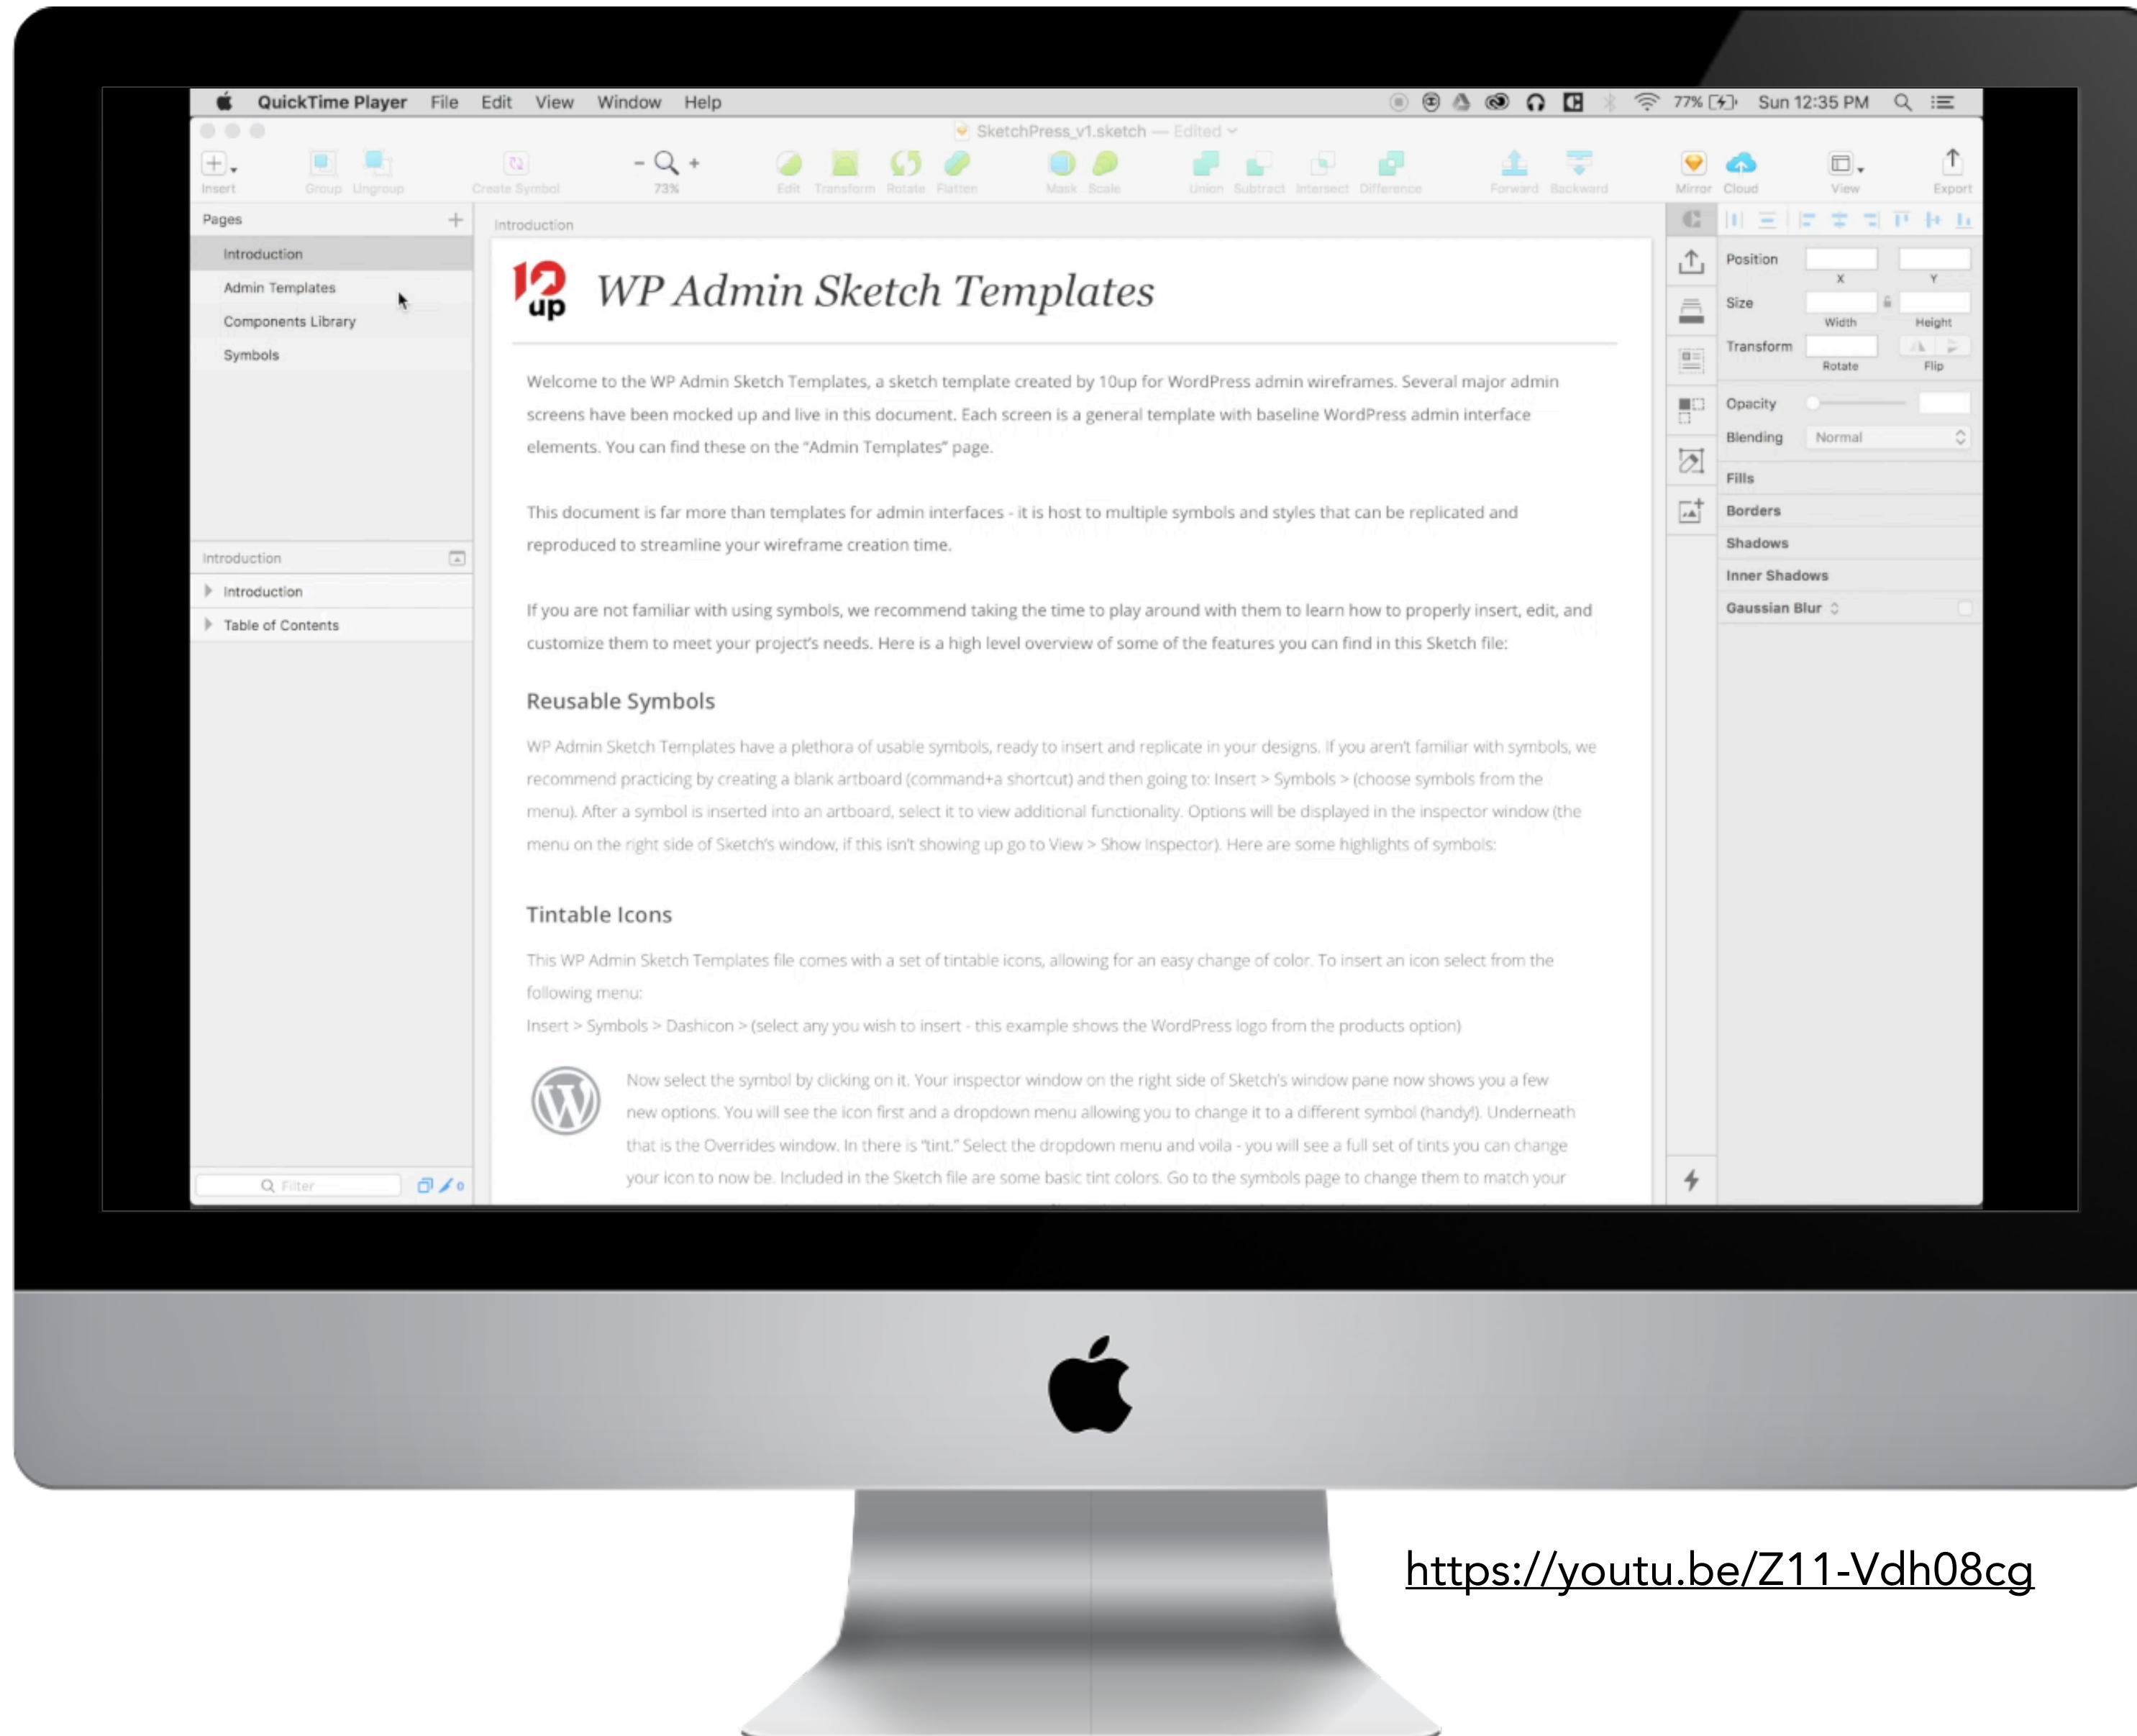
QuickTime Player File Edit View Window Help

77% Sun 12:35 PM

SketchPress_v1.sketch — Edited

Insert Group Ungroup Create Symbol - + 73% Edit Transform Rotate Flatten Mask Scale Union Subtract Intersect Difference Forward Backward Mirror Cloud View Export

Pages +

Introduction

Admin Templates

Components Library

Symbols

Introduction

Introduction

Table of Contents

Filter

Introduction

10up

WP Admin Sketch Templates

Welcome to the WP Admin Sketch Templates, a sketch template created by 10up for WordPress admin wireframes. Several major admin screens have been mocked up and live in this document. Each screen is a general template with baseline WordPress admin interface elements. You can find these on the "Admin Templates" page.

This document is far more than templates for admin interfaces - it is host to multiple symbols and styles that can be replicated and reproduced to streamline your wireframe creation time.

If you are not familiar with using symbols, we recommend taking the time to play around with them to learn how to properly insert, edit, and customize them to meet your project's needs. Here is a high level overview of some of the features you can find in this Sketch file:

Reusable Symbols

WP Admin Sketch Templates have a plethora of usable symbols, ready to insert and replicate in your designs. If you aren't familiar with symbols, we recommend practicing by creating a blank artboard (command+a shortcut) and then going to: Insert > Symbols > (choose symbols from the menu). After a symbol is inserted into an artboard, select it to view additional functionality. Options will be displayed in the inspector window (the menu on the right side of Sketch's window, if this isn't showing up go to View > Show Inspector). Here are some highlights of symbols:

Tintable Icons

This WP Admin Sketch Templates file comes with a set of tintable icons, allowing for an easy change of color. To insert an icon select from the following menu:

Insert > Symbols > Dashicon > (select any you wish to insert - this example shows the WordPress logo from the products option)

Now select the symbol by clicking on it. Your inspector window on the right side of Sketch's window pane now shows you a few new options. You will see the icon first and a dropdown menu allowing you to change it to a different symbol (handy!). Underneath that is the Overrides window. In there is "tint." Select the dropdown menu and voila - you will see a full set of tints you can change your icon to now be. Included in the Sketch file are some basic tint colors. Go to the symbols page to change them to match your

Position X Y

Size Width Height

Transform Rotate Flip

Opacity

Blending Normal

Fills

Borders

Shadows

Inner Shadows

Gaussian Blur

https://youtu.be/Z11-Vdh08cg